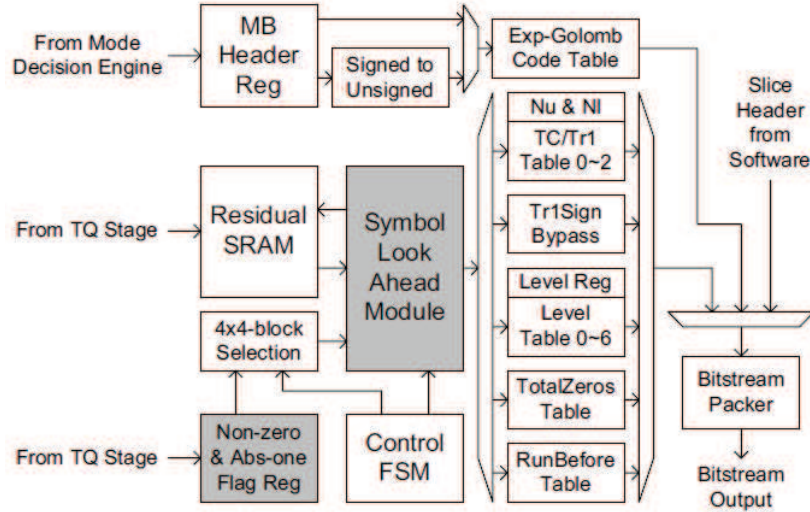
From Mode Decision Engine

MB Header Reg

Signed to Unsigned

Exp-Golomb Code Table

Slice Header from Software

From TQ Stage

Residual SRAM

Symbol Look Ahead Module

Nu & Nl

TC/Tr1 Table 0~2

Tr1Sign Bypass

Level Reg

Level Table 0~6

TotalZeros Table

RunBefore Table

4x4-block Selection

From TQ Stage

Non-zero & Abs-one Flag Reg

Control FSM

Bitstream Packer

Bitstream Output